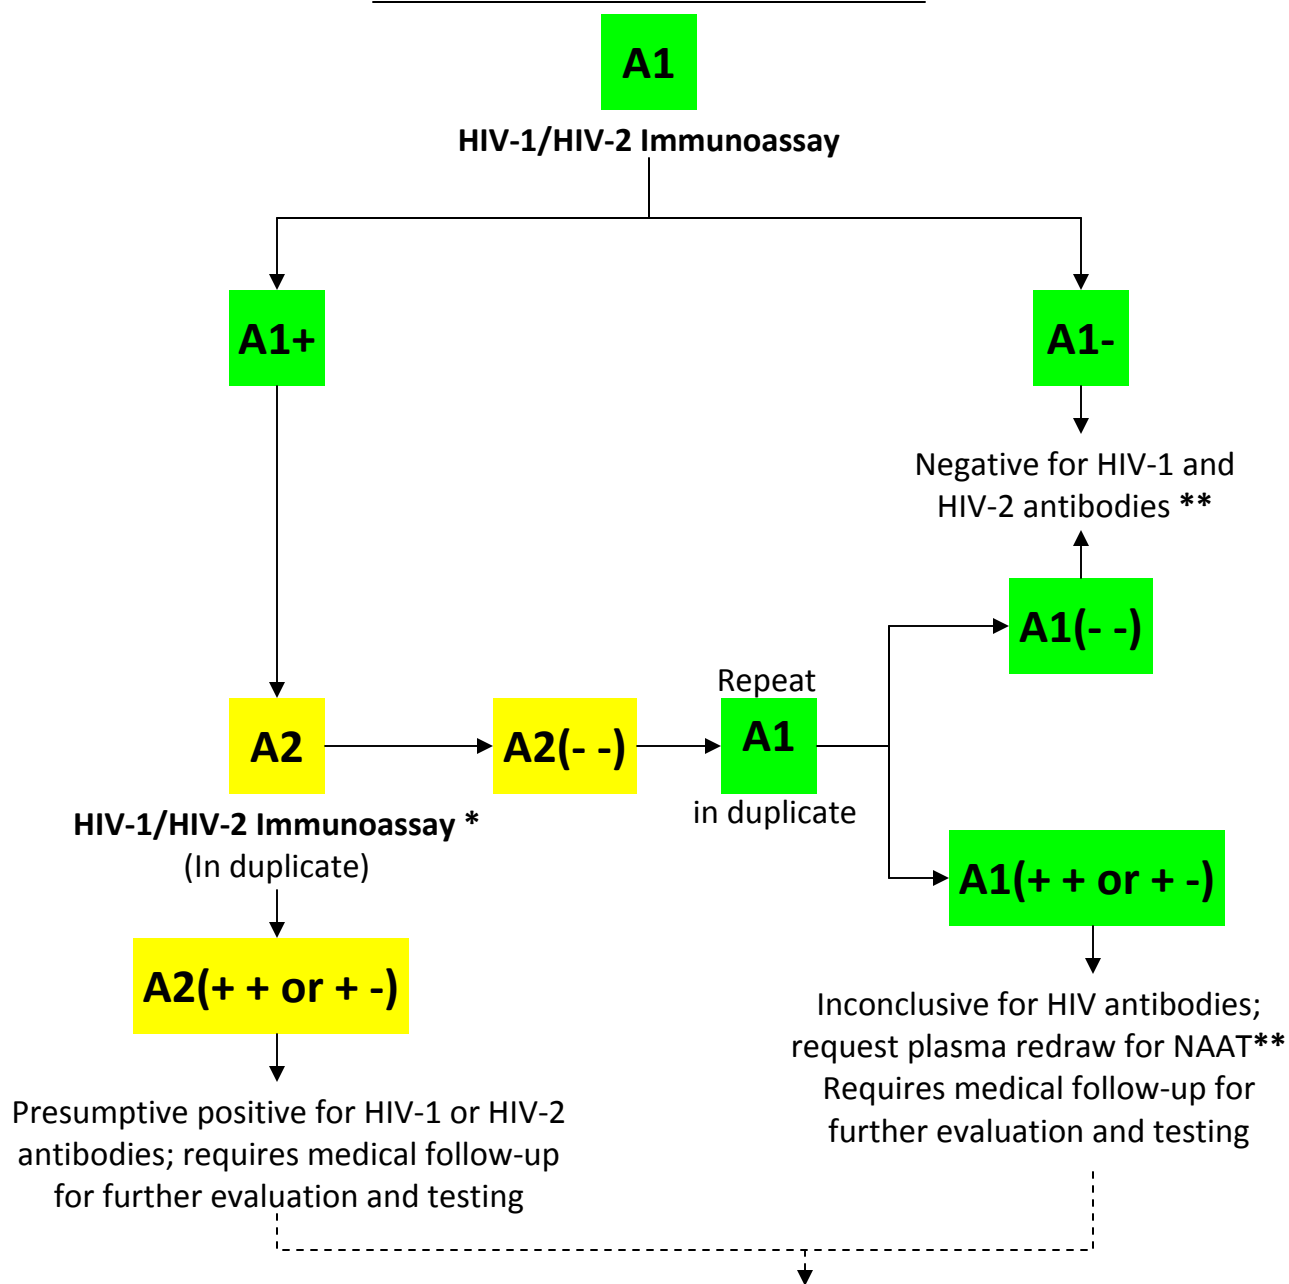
A1

HIV-1/HIV-2 Immunoassay

A1+

A1-

Negative for HIV-1 and HIV-2 antibodies **

A1(- -)

Repeat

A2

A2(- -)

A1

in duplicate

HIV-1/HIV-2 Immunoassay *
(In duplicate)

A1(+ + or + -)

A2(+ + or + -)

Inconclusive for HIV antibodies; request plasma redraw for NAAT**
Requires medical follow-up for further evaluation and testing

Presumptive positive for HIV-1 or HIV-2 antibodies; requires medical follow-up for further evaluation and testing